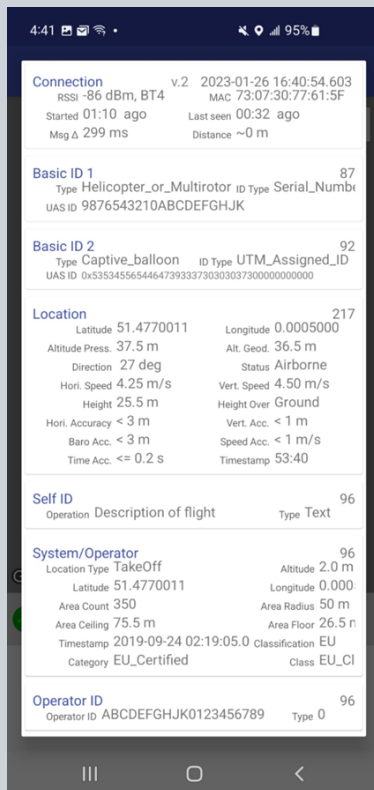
4:41 95%

Connection v.2 2023-01-26 16:40:54.603
RSSI -86 dBm, BT4 MAC 73:07:30:77:61:5F
Started 01:10 ago Last seen 00:32 ago
Msg Δ 299 ms Distance ~0 m

Basic ID 1 87
Type Helicopter_or_Multirotor ID Type Serial_Numbe
UAS ID 9876543210ABCDEFGHJK

Basic ID 2 92
Type Captive_balloon ID Type UTM_Assigned_ID
UAS ID 0x53534556544647393337303030373000000000000

Location 217
Latitude 51.4770011 Longitude 0.0005000
Altitude Press. 37.5 m Alt. Geod. 36.5 m
Direction 27 deg Status Airborne
Hori. Speed 4.25 m/s Vert. Speed 4.50 m/s
Height 25.5 m Height Over Ground
Hori. Accuracy < 3 m Vert. Acc. < 1 m
Baro Acc. < 3 m Speed Acc. < 1 m/s
Time Acc. <= 0.2 s Timestamp 53:40

Self ID 96
Operation Description of flight Type Text

System/Operator 96
Location Type TakeOff Altitude 2.0 m
Latitude 51.4770011 Longitude 0.000
Area Count 350 Area Radius 50 m
Area Ceiling 75.5 m Area Floor 26.5 n
Timestamp 2019-09-24 02:19:05.0 Classification EU
Category EU_Certified Class EU_Cl

Operator ID 96
Operator ID ABCDEFGHJK0123456789 Type 0